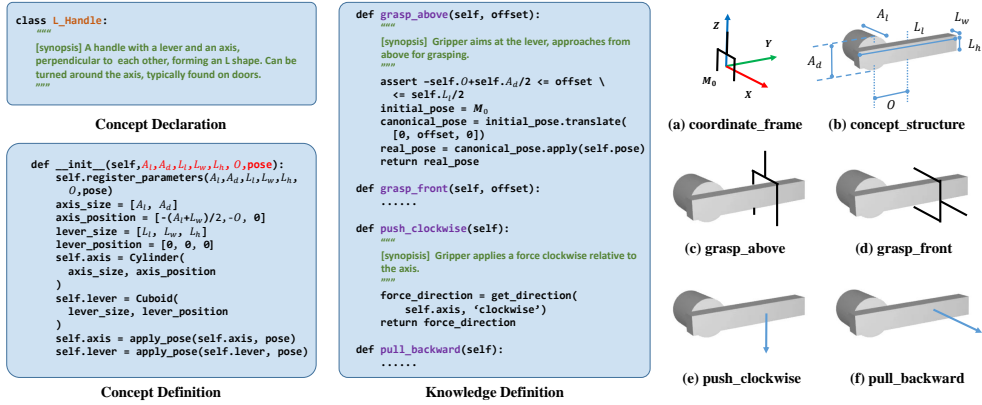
class L_Handle:
"""
[synopsis] A handle with a lever and an axis, perpendicular to each other, forming an L shape. Can be turned around the axis, typically found on doors.
"""

Concept Declaration

def __init__(self, $A_l, A_d, L_l, L_w, L_h$, $O$, pose):
self.register_parameters($A_l, A_d, L_l, L_w, L_h$, $O$, pose)
axis_size = [$A_l$, $A_d$]
axis_position = [-($L_l$+$L_w$)/2, -$O$, 0]
lever_size = [$L_l$, $L_w$, $L_h$]
lever_position = [0, 0, 0]
self.axis = Cylinder(
axis_size, axis_position
)
self.lever = Cuboid(
lever_size, lever_position
)
self.axis = apply_pose(self.axis, pose)
self.lever = apply_pose(self.lever, pose)

Concept Definition

def grasp_above(self, offset):
"""
[synopsis] Gripper aims at the lever, approaches from above for grasping.
"""
assert -self.$O$+self.$A_d$/2 <= offset \
<= self.$L_l$/2
initial_pose = $M_0$
canonical_pose = initial_pose.translate(
[0, offset, 0])
real_pose = canonical_pose.apply(self.pose)
return real_pose

def grasp_front(self, offset):
......

def push_clockwise(self):
"""
[synopsis] Gripper applies a force clockwise relative to the axis.
"""
force_direction = get_direction(
self.axis, 'clockwise')
return force_direction

def pull_backward(self):
......

Knowledge Definition

Z
Y
$M_0$
X
$A_l$
$L_l$
$L_w$
$L_h$
$A_d$
$O$

(a) coordinate_frame
(b) concept_structure
(c) grasp_above
(d) grasp_front
(e) push_clockwise
(f) pull_backward